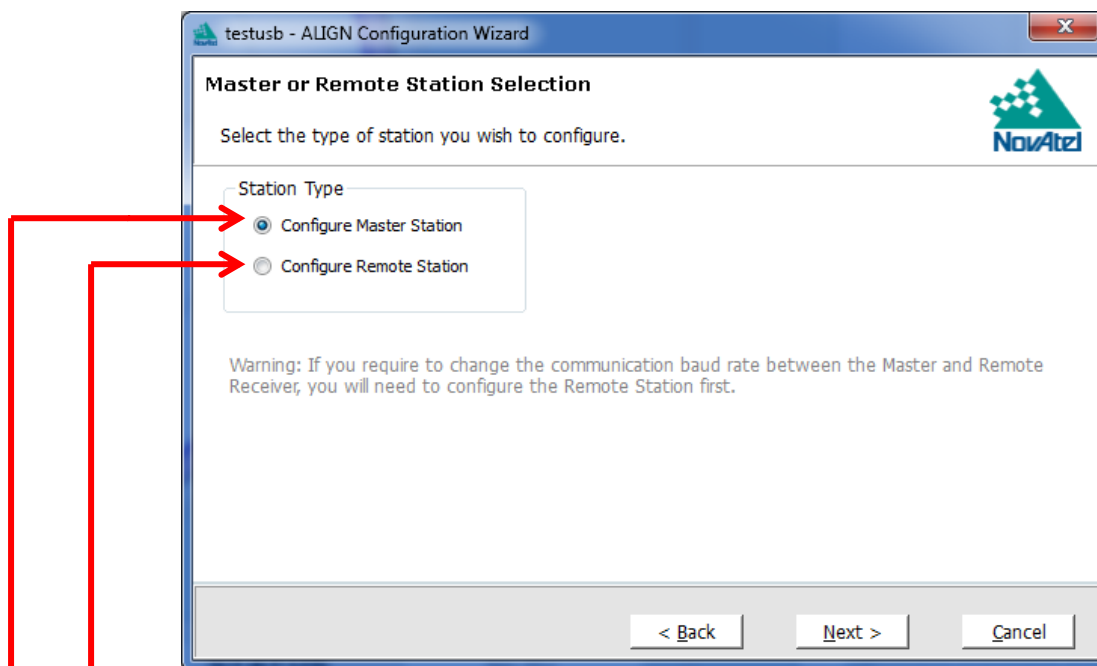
testusb - ALIGN Configuration Wizard

Master or Remote Station Selection

Select the type of station you wish to configure.

NovAtel

Station Type

Configure Master Station

Configure Remote Station

Warning: If you require to change the communication baud rate between the Master and Remote Receiver, you will need to configure the Remote Station first.

< Back

Next >

Cancel